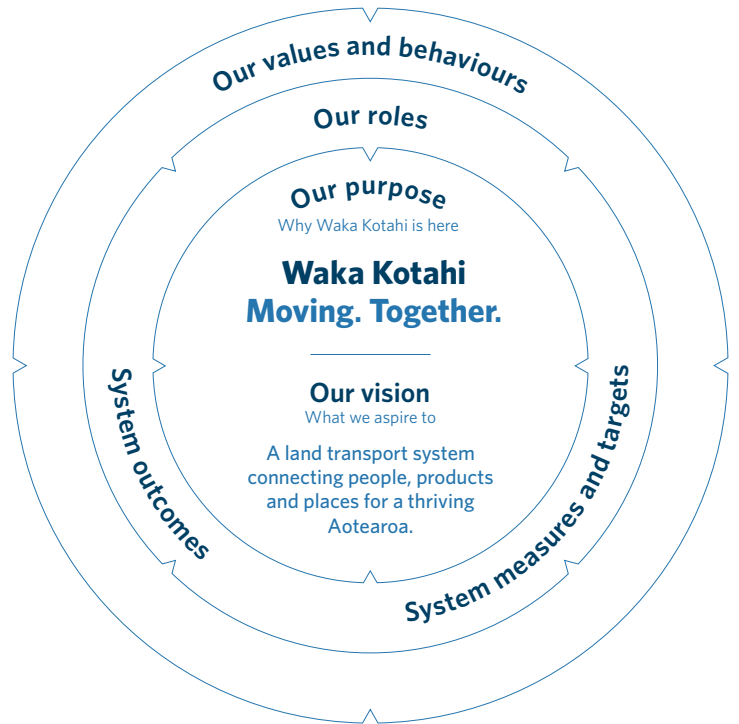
Our values and behaviours

Our roles

Our purpose
Why Waka Kotahi is here

Waka Kotahi
Moving. Together.

Our vision
What we aspire to

A land transport system connecting people, products and places for a thriving Aotearoa.

System outcomes

System measures and targets